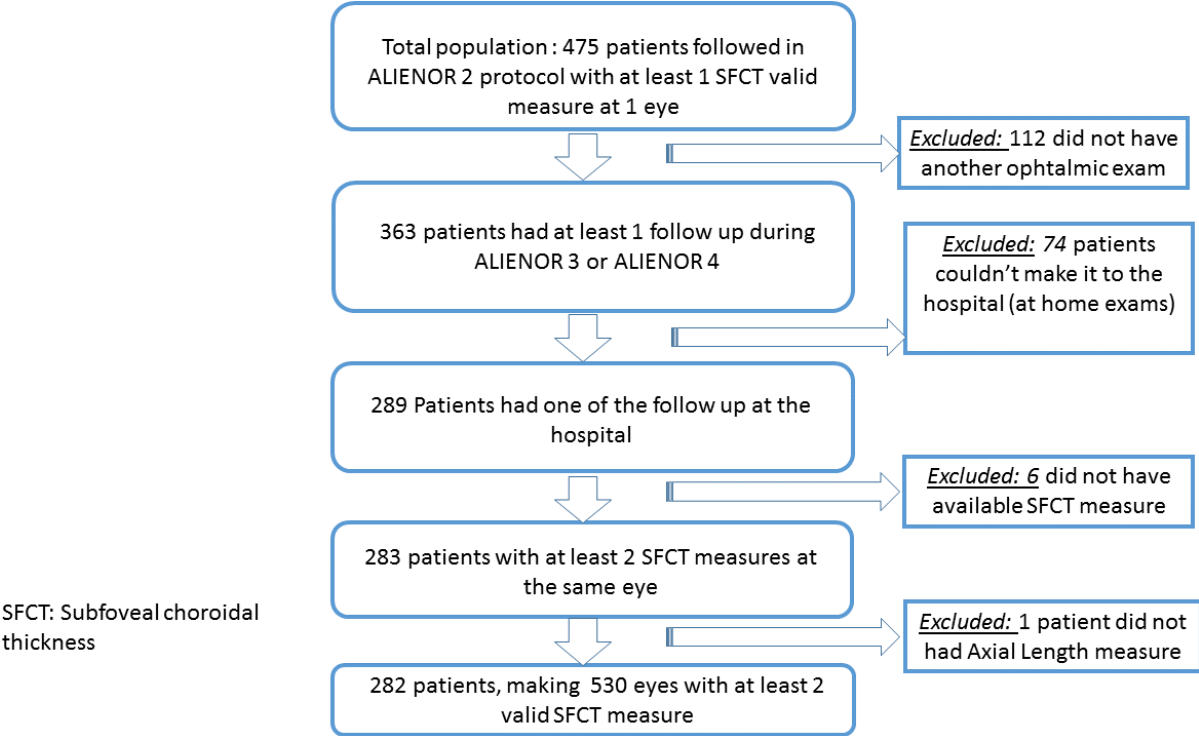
Total population : 475 patients followed in ALIENOR 2 protocol with at least 1 SFCT valid measure at 1 eye

Excluded: 112 did not have another ophtalmic exam

363 patients had at least 1 follow up during ALIENOR 3 or ALIENOR 4

Excluded: 74 patients couldn't make it to the hospital (at home exams)

289 Patients had one of the follow up at the hospital

Excluded: 6 did not have available SFCT measure

283 patients with at least 2 SFCT measures at the same eye

Excluded: 1 patient did not had Axial Length measure

282 patients, making 530 eyes with at least 2 valid SFCT measure

SFCT: Subfoveal choroidal thickness